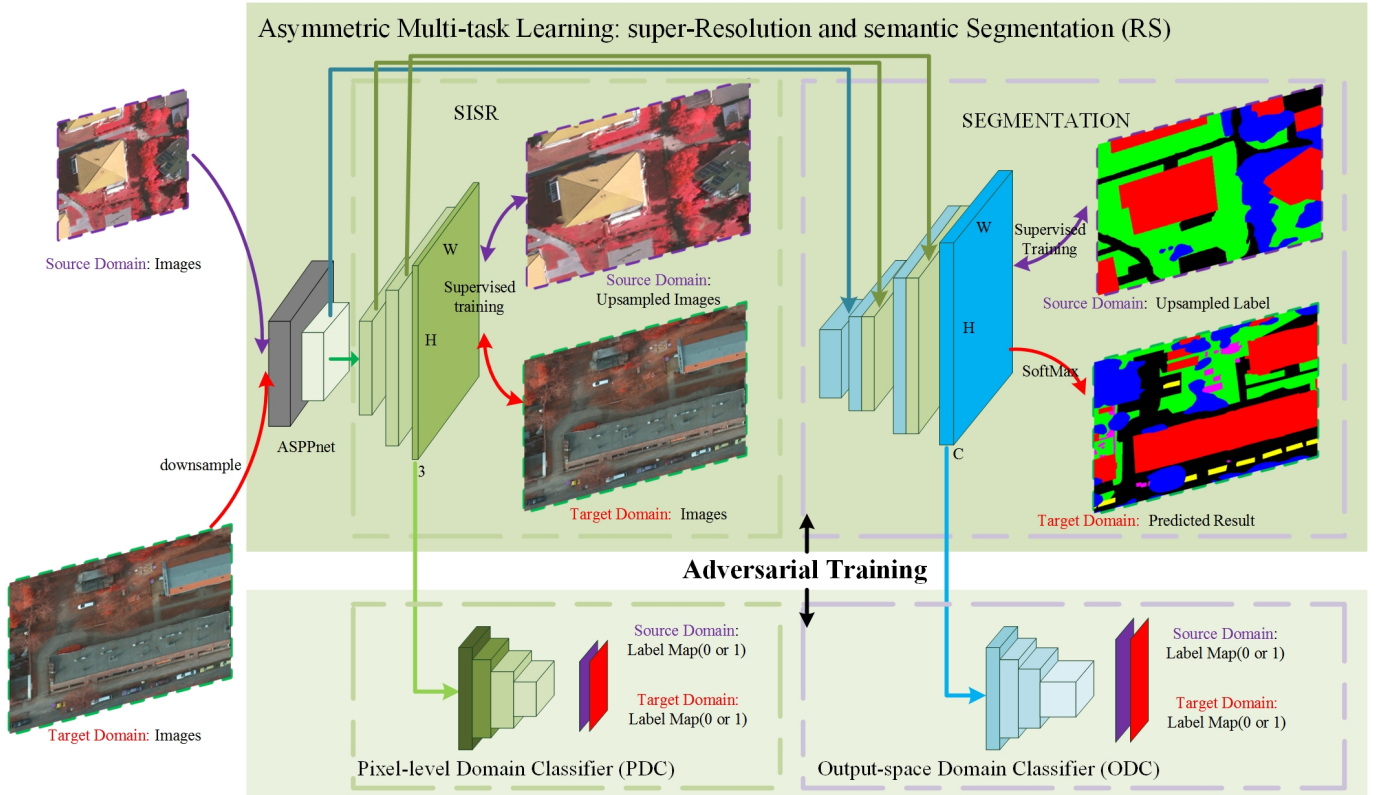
Asymmetric Multi-task Learning: super-Resolution and semantic Segmentation (RS)

SISR

SEGMENTATION

Source Domain: Images

ASPPnet

W

H

3

Supervised training

Source Domain: Upsampled Images

Target Domain: Images

W

H

C

Supervised Training

Source Domain: Upsampled Label

SoftMax

Target Domain: Predicted Result

downsample

Target Domain: Images

Adversarial Training

Source Domain: Label Map(0 or 1)

Target Domain: Label Map(0 or 1)

Source Domain: Label Map(0 or 1)

Target Domain: Label Map(0 or 1)

Pixel-level Domain Classifier (PDC)

Output-space Domain Classifier (ODC)